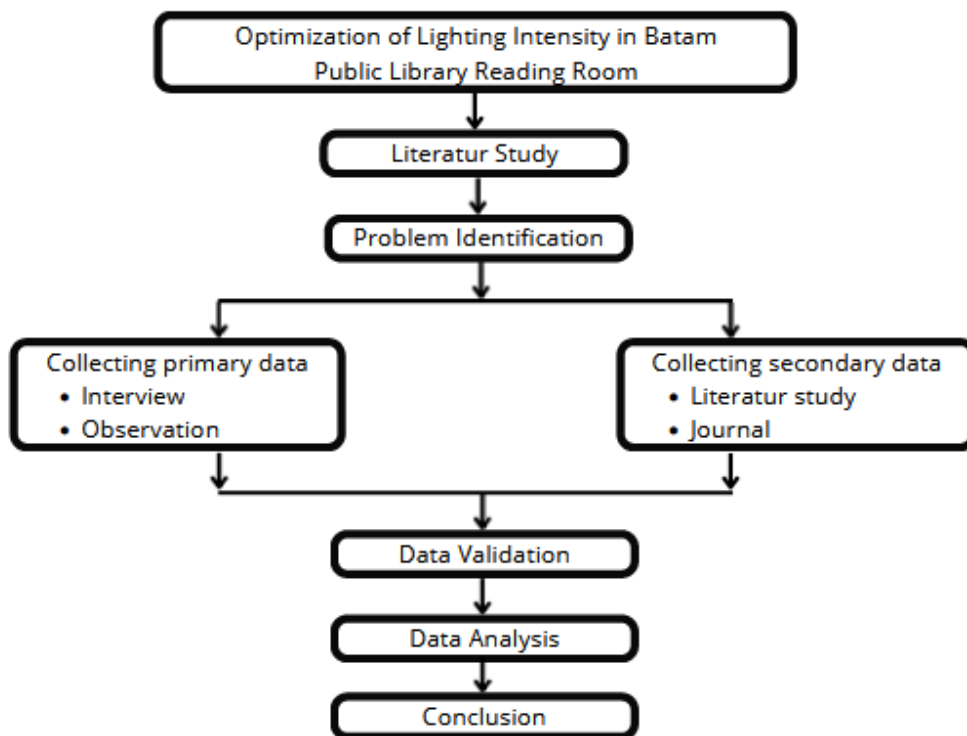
Optimization of Lighting Intensity in Batam Public Library Reading Room

Literatur Study

Problem Identification

Collecting primary data
• Interview
• Observation

Collecting secondary data
• Literatur study
• Journal

Data Validation

Data Analysis

Conclusion